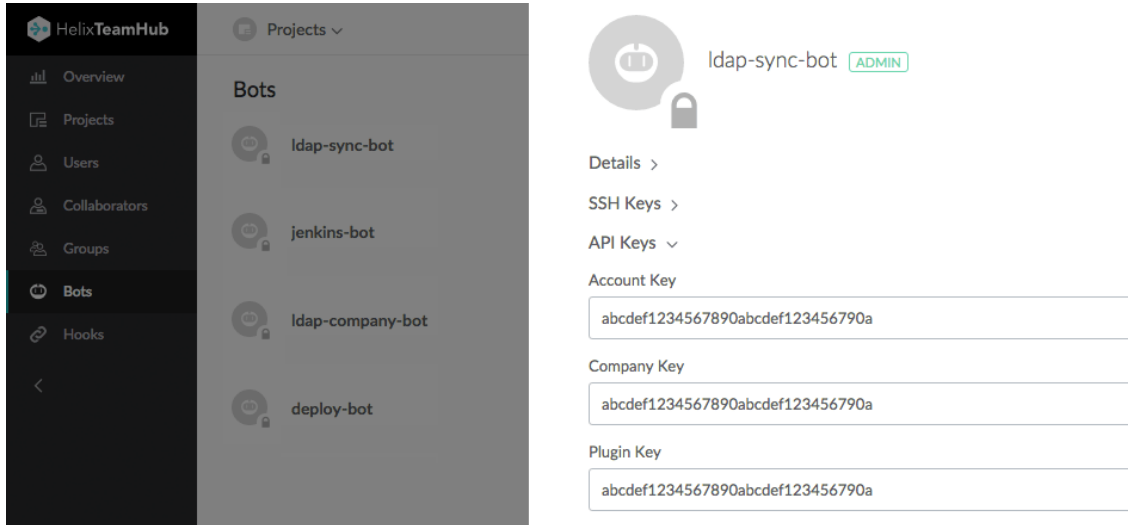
HelixTeamHub

Overview
Projects
Users
Collaborators
Groups
Bots
Hooks
<

Projects ∨

Bots

ldap-sync-bot

jenkins-bot

ldap-company-bot

deploy-bot

ldap-sync-bot ADMIN

Details >

SSH Keys >

API Keys ∨

Account Key

abcdef1234567890abcdef123456790a

Company Key

abcdef1234567890abcdef123456790a

Plugin Key

abcdef1234567890abcdef123456790a